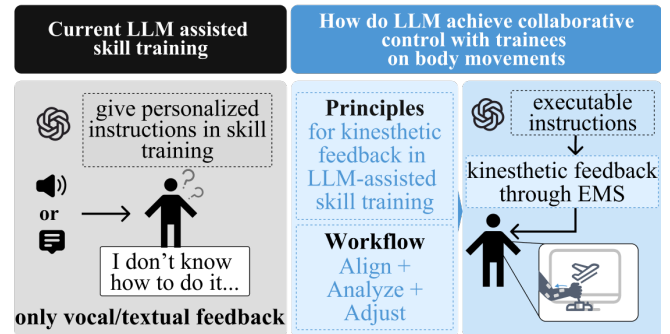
Current LLM assisted skill training

How do LLM achieve collaborative control with trainees on body movements

give personalized instructions in skill training

or

I don't know how to do it...

only vocal/textual feedback

Principles for kinesthetic feedback in LLM-assisted skill training

Workflow Align + Analyze + Adjust

executable instructions

kinesthetic feedback through EMS